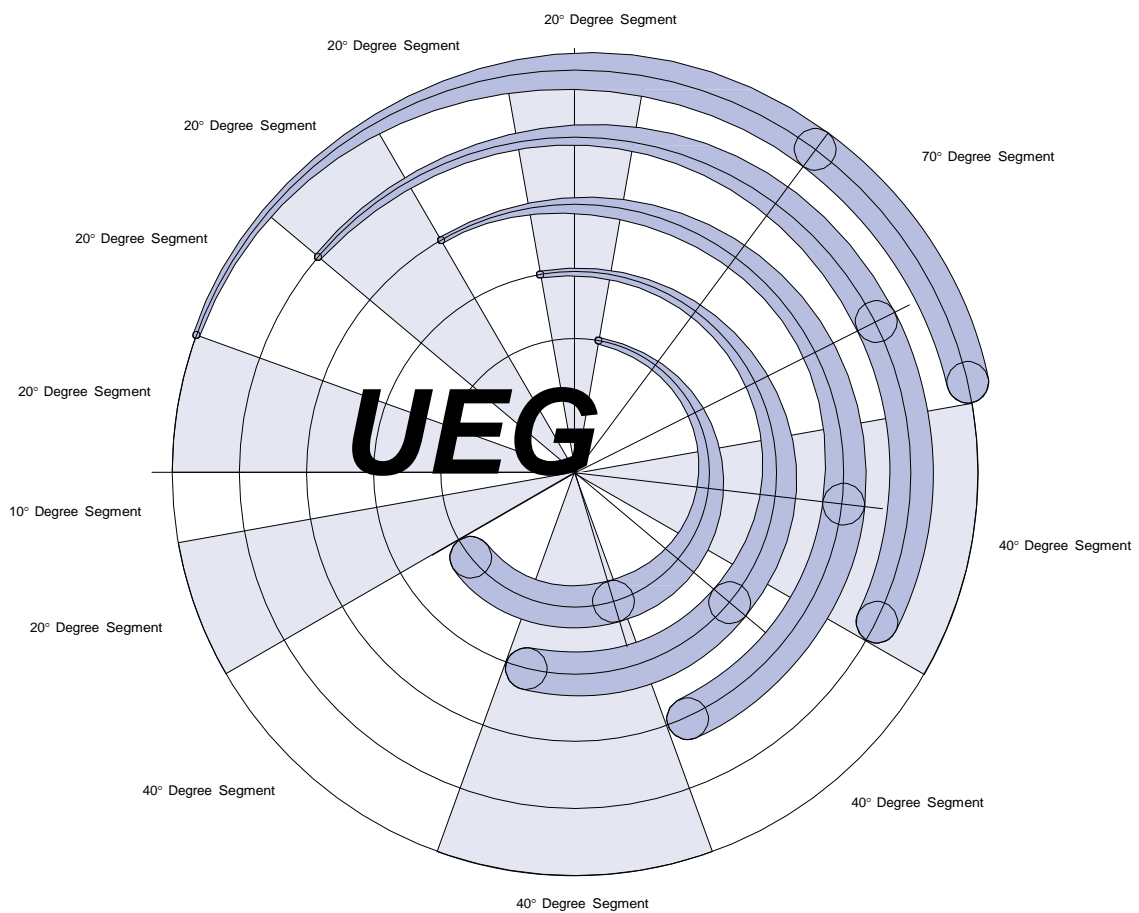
20° Degree Segment

20° Degree Segment

20° Degree Segment

70° Degree Segment

20° Degree Segment

20° Degree Segment

UEG

10° Degree Segment

40° Degree Segment

20° Degree Segment

40° Degree Segment

40° Degree Segment

40° Degree Segment